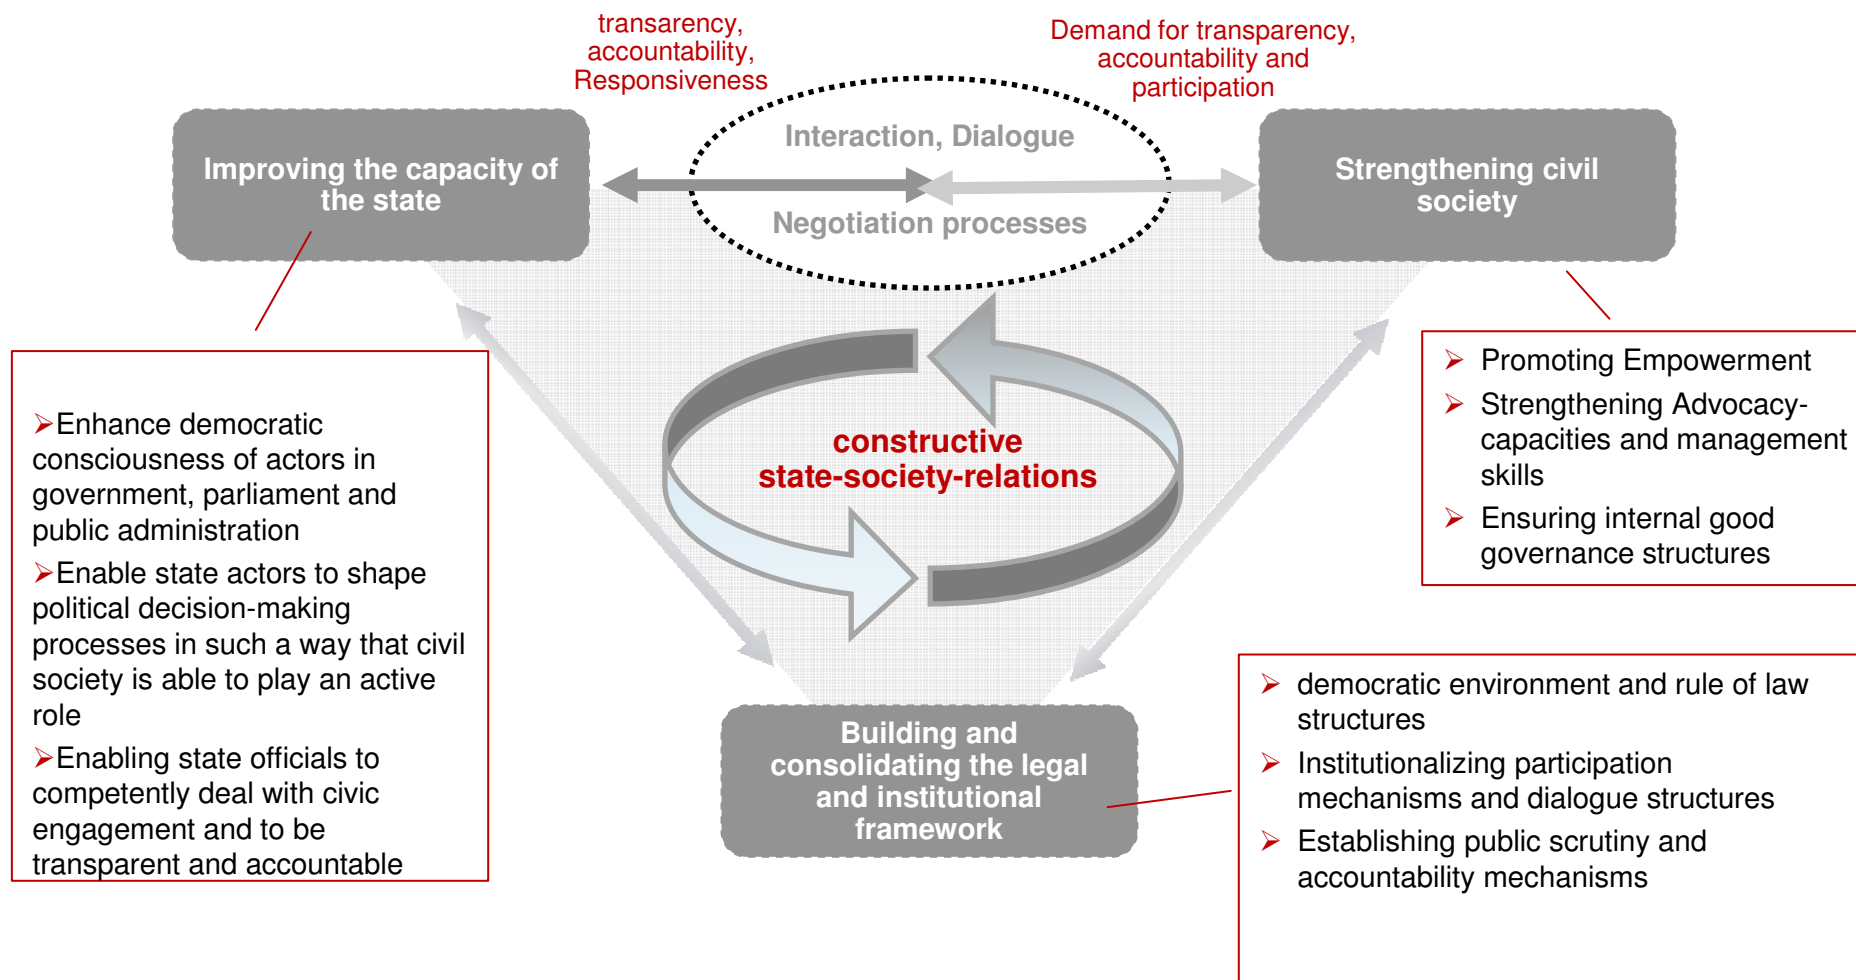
transarency, accountability, Responsiveness

Demand for transparency, accountability and participation

Improving the capacity of the state

Interaction, Dialogue

Negotiation processes

Strengthening civil society

➢Enhance democratic consciousness of actors in government, parliament and public administration

➢Enable state actors to shape political decision-making processes in such a way that civil society is able to play an active role

➢Enabling state officials to competently deal with civic engagement and to be transparent and accountable

constructive state-society-relations

➢ Promoting Empowerment

➢ Strengthening Advocacy-capacities and management skills

➢ Ensuring internal good governance structures

Building and consolidating the legal and institutional framework

➢ democratic environment and rule of law structures

➢ Institutionalizing participation mechanisms and dialogue structures

➢ Establishing public scrutiny and accountability mechanisms